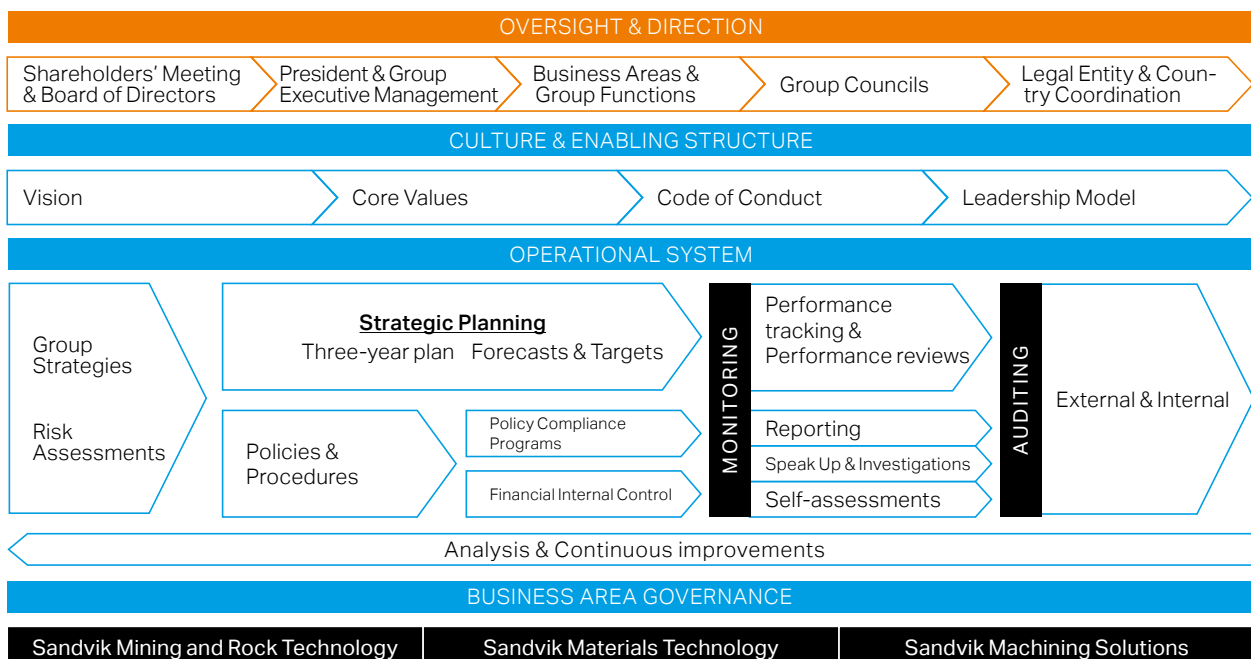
OVERSIGHT & DIRECTION

Shareholders' Meeting & Board of Directors

President & Group Executive Management

Business Areas & Group Functions

Group Councils

Legal Entity & Country Coordination

CULTURE & ENABLING STRUCTURE

Vision

Core Values

Code of Conduct

Leadership Model

OPERATIONAL SYSTEM

Group Strategies

Risk Assessments

Strategic Planning

Three-year plan Forecasts & Targets

Policies & Procedures

Policy Compliance Programs

Financial Internal Control

MONITORING

Performance tracking & Performance reviews

Reporting

Speak Up & Investigations

Self-assessments

AUDITING

External & Internal

Analysis & Continuous improvements

BUSINESS AREA GOVERNANCE

Sandvik Mining and Rock Technology

Sandvik Materials Technology

Sandvik Machining Solutions